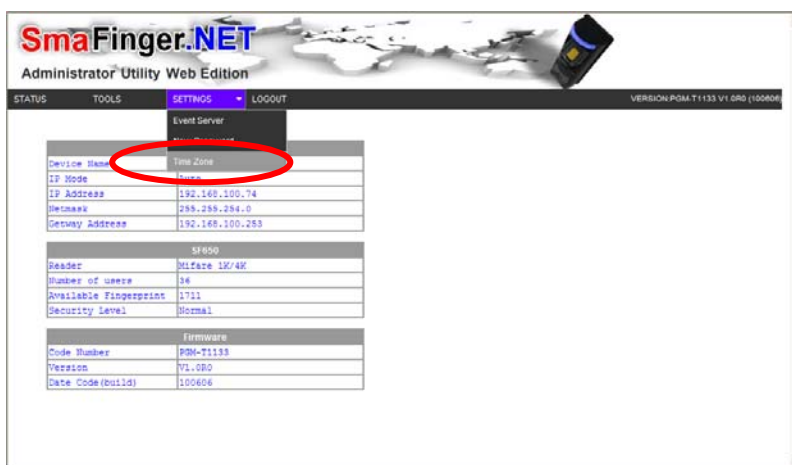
SmaFinger.NET
Administrator Utility Web Edition

STATUS TOOLS SETTINGS LOGOUT VERSION:PGM-T1133 V1.0R0 (100606)

Event Server
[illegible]
Time Zone

| Device Name | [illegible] |
|---|---|
| IP Mode | Auto |
| IP Address | 192.168.100.74 |
| Netmask | 255.255.254.0 |
| Getway Address | 192.168.100.253 |

| SF650 | |
|---|---|
| Reader | Mifare 1K/4K |
| Number of users | 36 |
| Available Fingerprint | 1711 |
| Security Level | Normal |

| Firmware | |
|---|---|
| Code Number | PGM-T1133 |
| Version | V1.0R0 |
| Date Code(build) | 100606 |